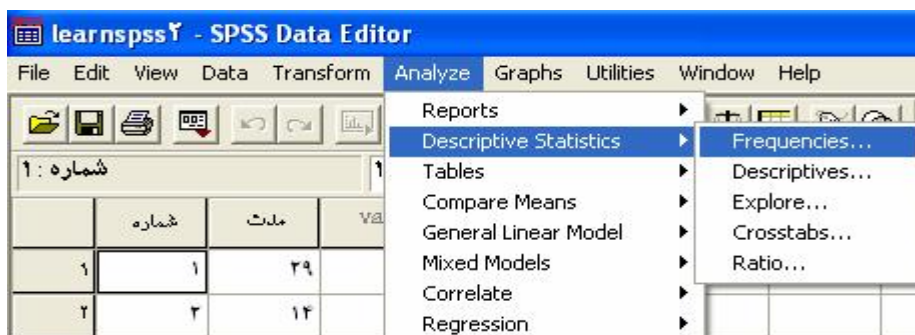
learnspss۲ - SPSS Data Editor

File Edit View Data Transform Analyze Graphs Utilities Window Help

شماره : ۱ ۱

| | شماره | مدت | va |
|---|---|---|---|
| ۱ | ۱ | ۲۹ | |
| ۲ | ۲ | ۱۴ | |

Reports
Descriptive Statistics
Tables
Compare Means
General Linear Model
Mixed Models
Correlate
Regression

Frequencies...
Descriptives...
Explore...
Crosstabs...
Ratio...